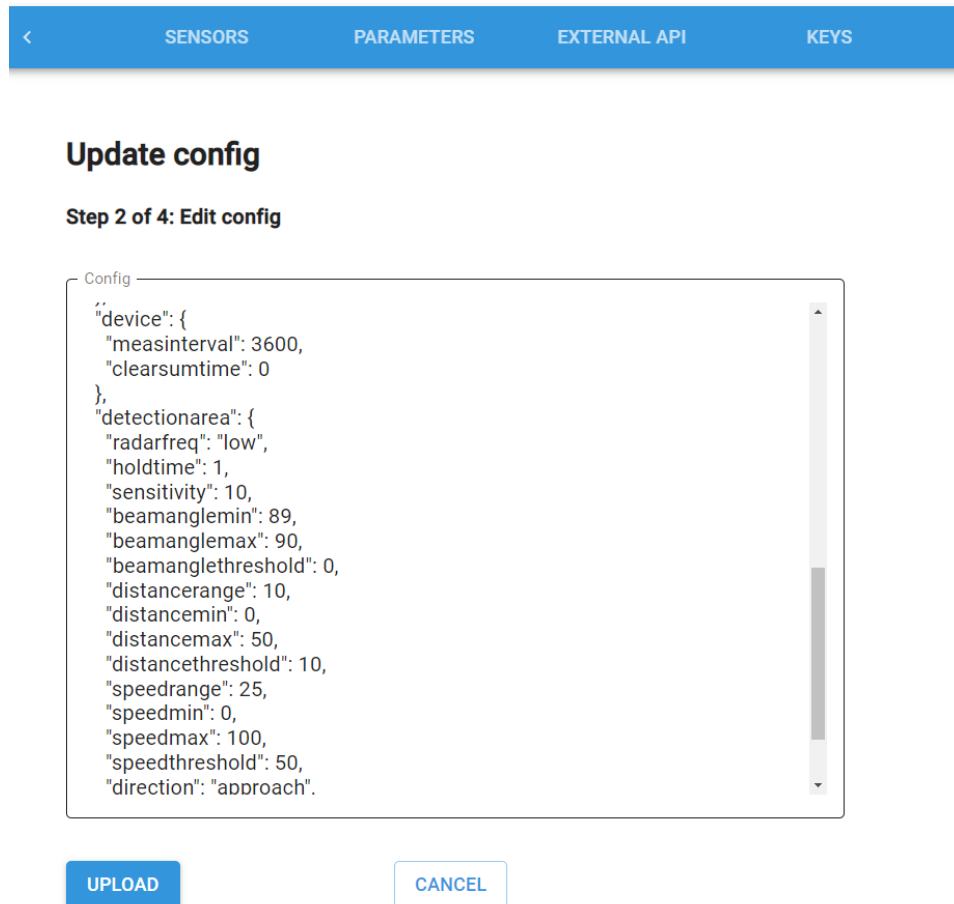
< SENSORS PARAMETERS EXTERNAL API KEYS

Update config

Step 2 of 4: Edit config

Config

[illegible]
"device": {
"measinterval": 3600,
"clearsumtime": 0
},
"detectionarea": {
"radarfreq": "low",
"holdtime": 1,
"sensitivity": 10,
"beamanglemin": 89,
"beamanglemax": 90,
"beamanglethreshold": 0,
"distancerange": 10,
"distancemin": 0,
"distancemax": 50,
"distancethreshold": 10,
"speedrange": 25,
"speedmin": 0,
"speedmax": 100,
"speedthreshold": 50,
"direction": "approach",

UPLOAD CANCEL